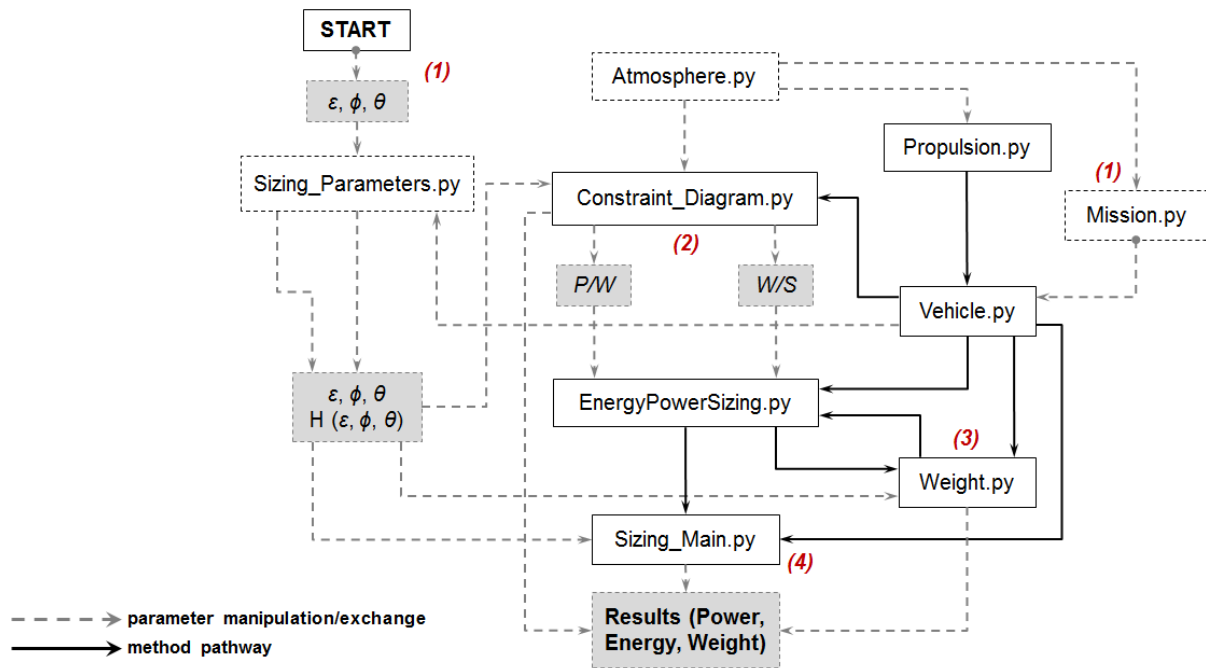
START

(1)

$\varepsilon$, $\phi$, $\theta$

Atmosphere.py

Propulsion.py

Sizing_Parameters.py

Constraint_Diagram.py

(1)

Mission.py

(2)

P/W

W/S

Vehicle.py

$\varepsilon$, $\phi$, $\theta$
H ($\varepsilon$, $\phi$, $\theta$)

EnergyPowerSizing.py

(3)

Weight.py

Sizing_Main.py

(4)

parameter manipulation/exchange

method pathway

Results (Power, Energy, Weight)